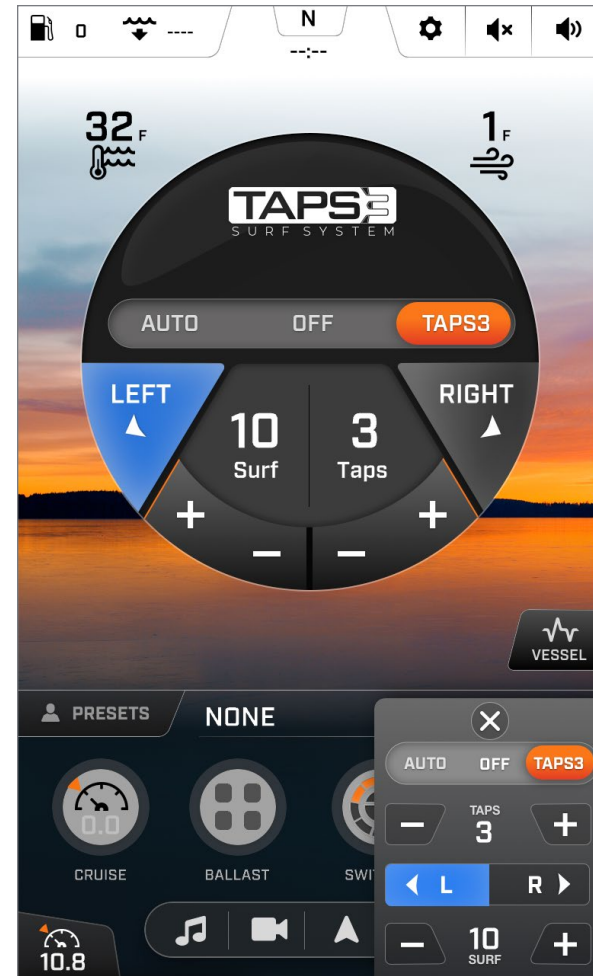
0 ----

N
--:--

32 F

1 F

TAPS3
SURF SYSTEM

AUTO OFF TAPS3

LEFT

RIGHT

10
Surf

3
Taps

+ +
– –

VESSEL

PRESETS NONE

0.0
CRUISE

BALLAST

SWI

10.8

AUTO OFF TAPS3

–
TAPS
3
+

L R

–
10
SURF
+